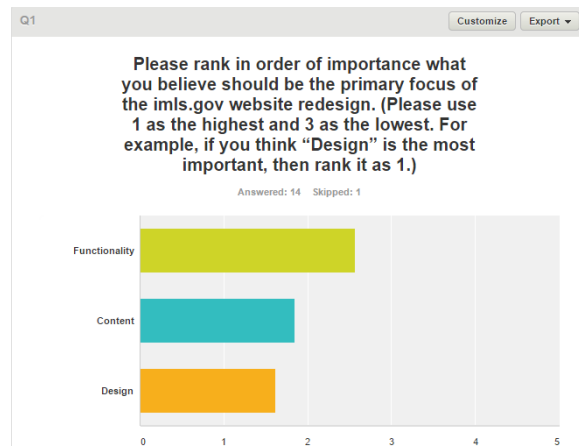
Q1

Customize

Export ▾

Please rank in order of importance what you believe should be the primary focus of the imls.gov website redesign. (Please use 1 as the highest and 3 as the lowest. For example, if you think "Design" is the most important, then rank it as 1.)

Answered: 14 Skipped: 1

Functionality

Content

Design

0 1 2 3 4 5